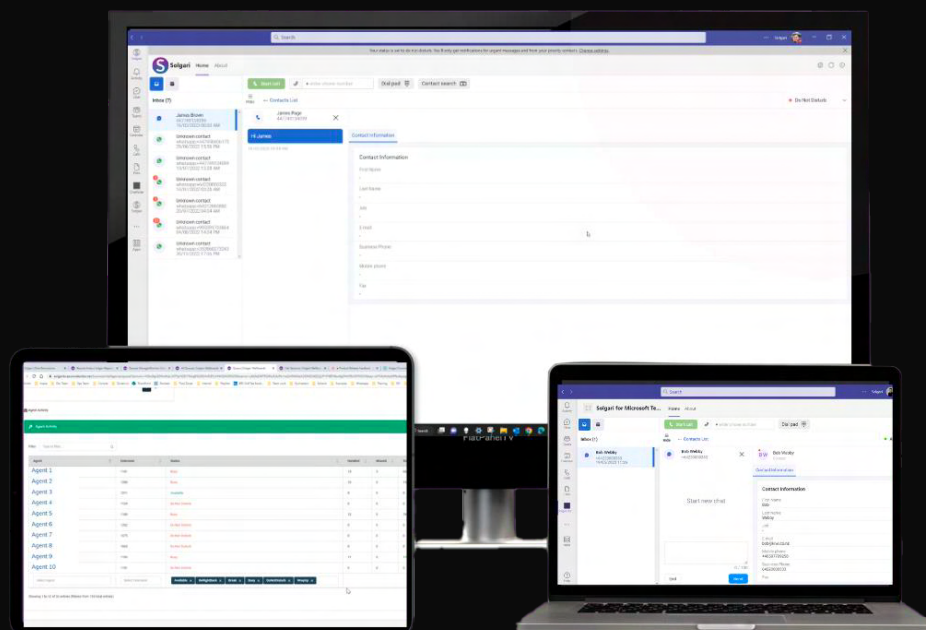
Search

Solgari Home About

Start call

Dial pad

Contact search

Inbox (7)

Contacts List

Do Not Disturb

James Brown

James Page

Unknown contact

Unknown contact

Unknown contact

Unknown contact

Unknown contact

Unknown contact

Unknown contact

Hi James

Contact Information

Contact Information

First Name

Last Name

Job

E-mail

Business Phone

Mobile phone

Fax

Agent Activity

Agent 1
Agent 2
Agent 3
Agent 4
Agent 5
Agent 6
Agent 7
Agent 8
Agent 9
Agent 10

Available

Search

Solgari for Microsoft Te...

Home About

Start call

Dial pad

Inbox (1)

Contacts List

Bob Webby

Bob Webby

Start new chat

Contact Information

Contact Information

First name
Bob

Last name
Webby

Send